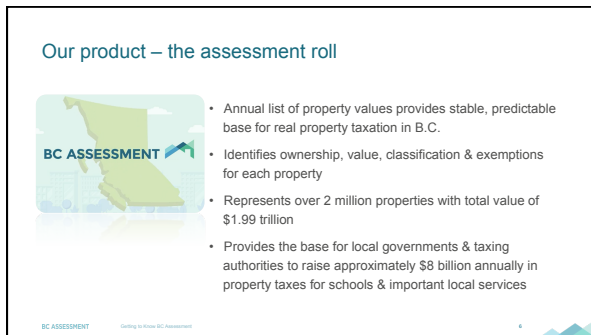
Our product – the assessment roll

BC ASSESSMENT

• Annual list of property values provides stable, predictable base for real property taxation in B.C.

• Identifies ownership, value, classification & exemptions for each property

• Represents over 2 million properties with total value of $1.99 trillion

• Provides the base for local governments & taxing authorities to raise approximately $8 billion annually in property taxes for schools & important local services

BC ASSESSMENT Getting to Know BC Assessment 6